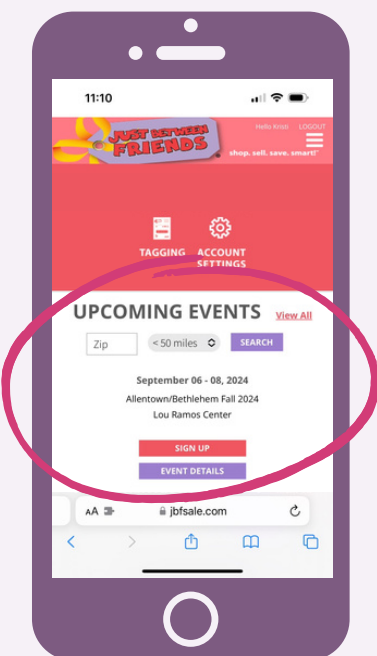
11:10

JUST BETWEEN FRIENDS

Hello Kristi LOGOUT

shop. sell. save. smart!

TAGGING

ACCOUNT SETTINGS

UPCOMING EVENTS View All

Zip

< 50 miles

SEARCH

September 06 - 08, 2024

Allentown/Bethlehem Fall 2024

Lou Ramos Center

SIGN UP

EVENT DETAILS

AA

jbfsale.com